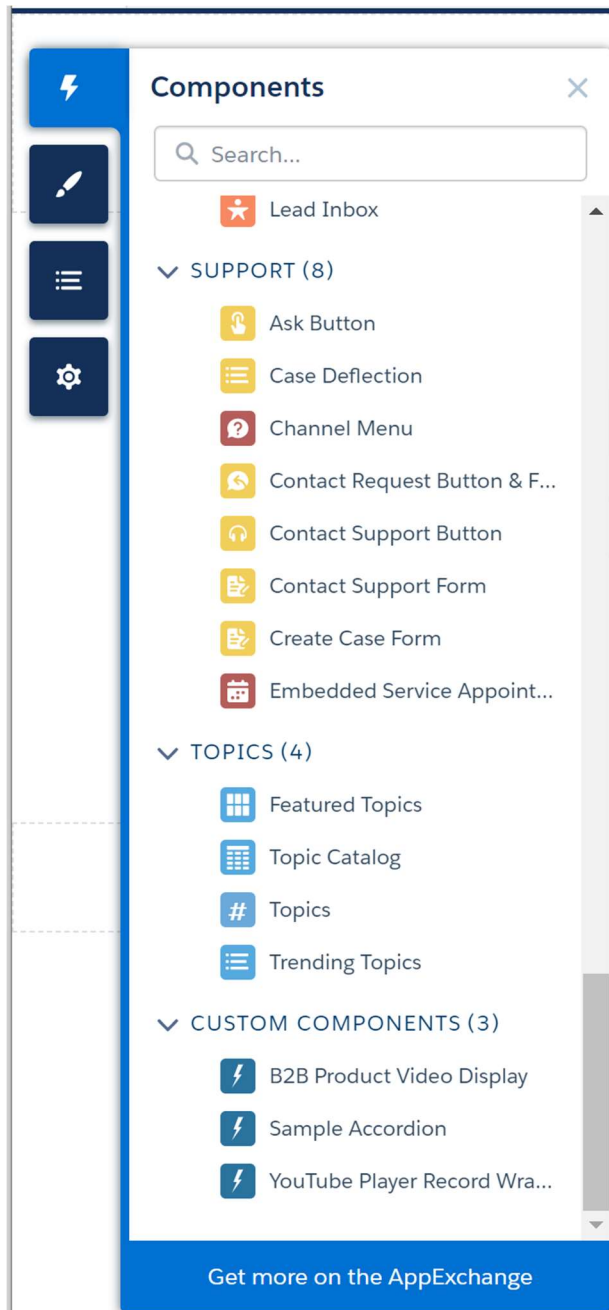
Components

Search...

Lead Inbox

SUPPORT (8)

Ask Button

Case Deflection

Channel Menu

Contact Request Button & F...

Contact Support Button

Contact Support Form

Create Case Form

Embedded Service Appoint...

TOPICS (4)

Featured Topics

Topic Catalog

Topics

Trending Topics

CUSTOM COMPONENTS (3)

B2B Product Video Display

Sample Accordion

YouTube Player Record Wra...

Get more on the AppExchange